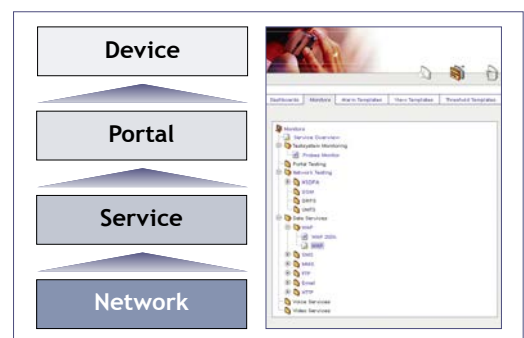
Device

Portal

Service

Network

Dashboards | Monitors | Alarm Templates | View Templates | Threshold Templates

Monitors
Service Overview
Testsystem Monitoring
Probes Monitor
Portal Testing
Network Testing
HSDPA
GSM
GPRS
UMTS
Data Services
WAP
WAP 2G/3L
WAP
SMS
MMS
FTP
Email
HTTP
Voice Services
Video Services